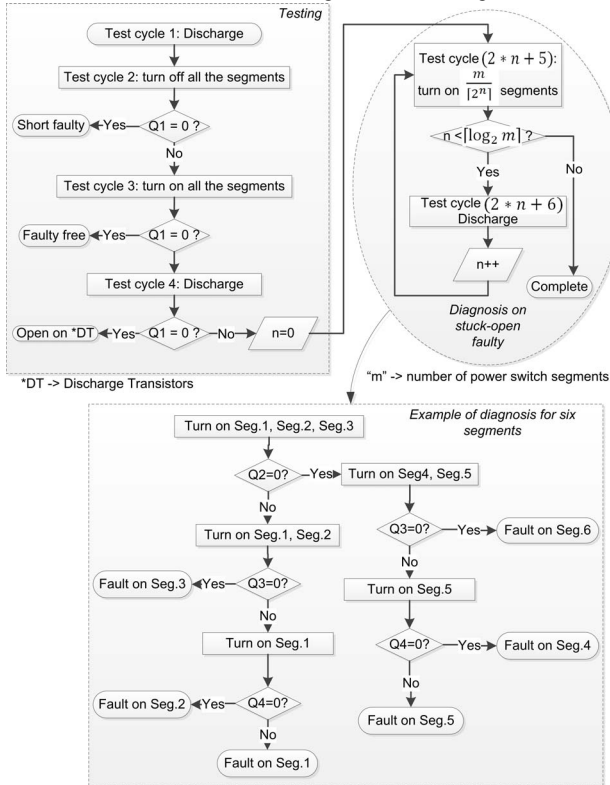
Testing

Test cycle 1: Discharge

Test cycle 2: turn off all the segments

Short faulty

Yes

Q1 = 0 ?

No

Test cycle 3: turn on all the segments

Faulty free

Yes

Q1 = 0 ?

Test cycle 4: Discharge

Open on *DT

Yes

Q1 = 0 ?

No

n=0

*DT -> Discharge Transistors

Test cycle $(2*n+5)$: turn on $\frac{m}{\lceil 2^n \rceil}$ segments

n < $\lceil \log_2 m \rceil$ ?

Yes

No

Test cycle $(2*n+6)$ Discharge

n++

Complete

Diagnosis on stuck-open faulty

"m" -> number of power switch segments

Example of diagnosis for six segments

Turn on Seg.1, Seg.2, Seg.3

Q2=0?

Yes

Turn on Seg4, Seg.5

No

Turn on Seg.1, Seg.2

Q3=0?

Yes

Fault on Seg.6

Fault on Seg.3

Yes

Q3=0?

No

Turn on Seg.5

No

Turn on Seg.1

Q4=0?

Yes

Fault on Seg.4

No

Fault on Seg.2

Yes

Q4=0?

Fault on Seg.5

No

Fault on Seg.1